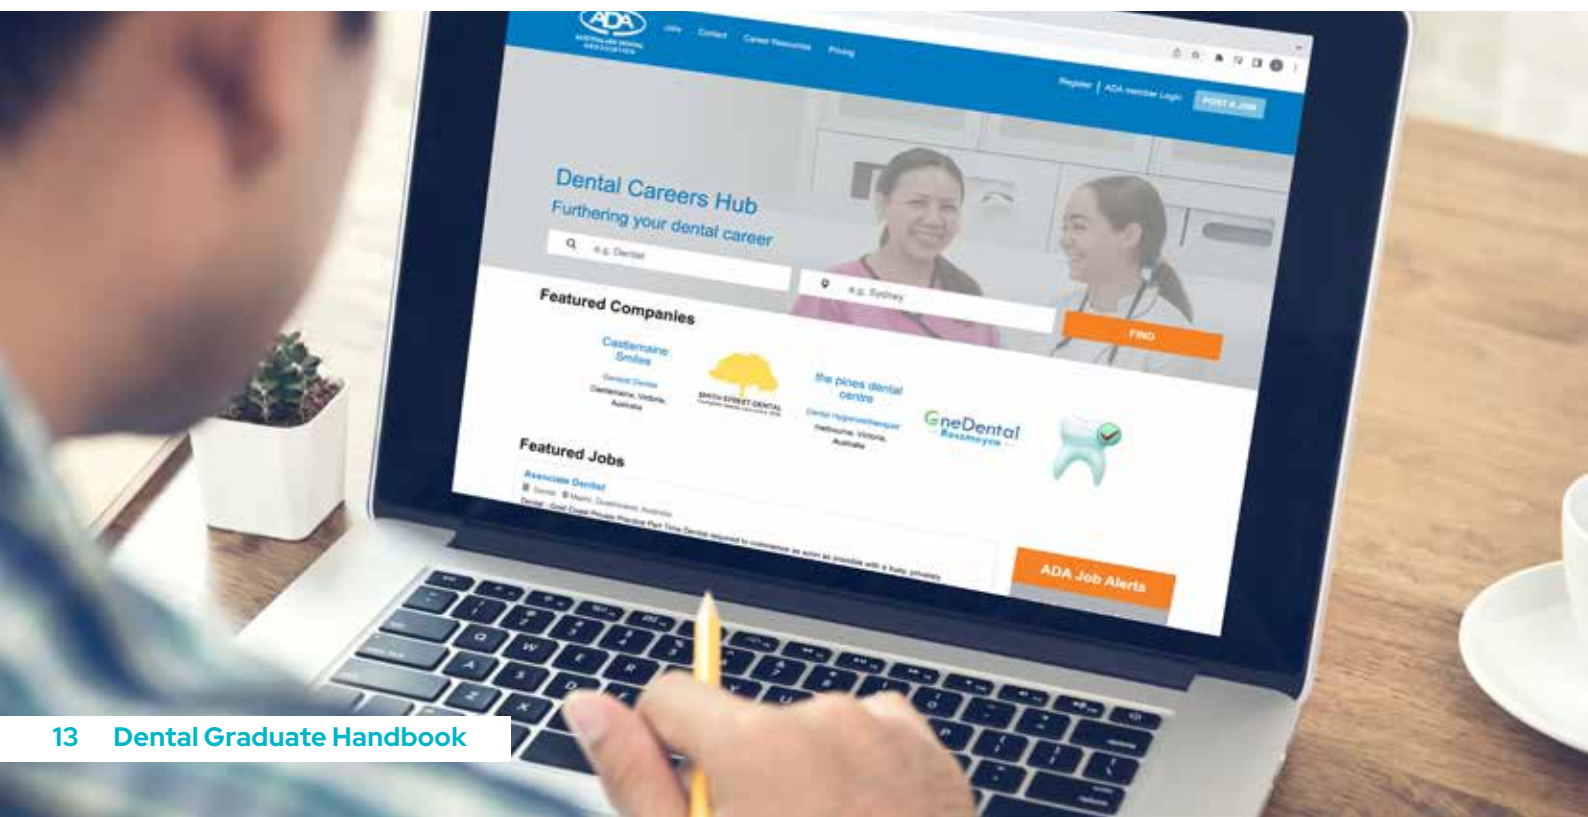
ADA
AUSTRALIAN DENTAL ASSOCIATION

Jobs Contact Career Resources Pricing

Register | ADA member Login POST A JOB

Dental Careers Hub
Furthering your dental career

e.g. Dentist

e.g. Sydney

FIND

Featured Companies

Castlemaine Smiles
General Dentist
Castlemaine, Victoria, Australia

SMITH STREET DENTAL

the pines dental centre
Dental Hygienist/therapist
Melbourne, Victoria, Australia

OneDental Rosemeyne

Featured Jobs

Associate Dentist
Dentist Mackay, Queensland, Australia
Dentist - Gold Coast Private Practice Part Time Dentist required to commence as soon as possible with a busy private

ADA Job Alerts

13 Dental Graduate Handbook